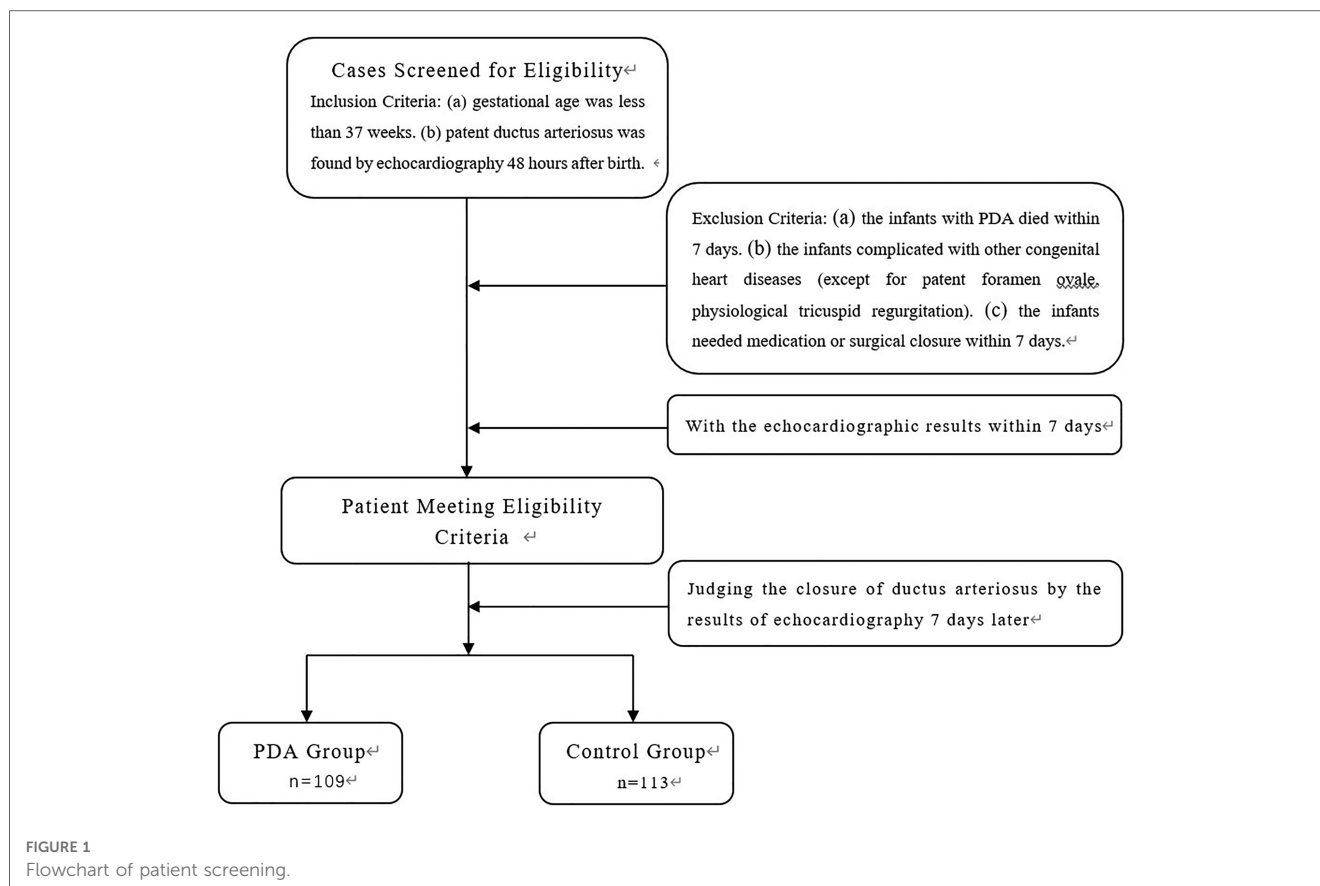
Cases Screened for Eligibility↵
Inclusion Criteria: (a) gestational age was less than 37 weeks. (b) patent ductus arteriosus was found by echocardiography 48 hours after birth. ↵

Exclusion Criteria: (a) the infants with PDA died within 7 days. (b) the infants complicated with other congenital heart diseases (except for patent foramen ovale, physiological tricuspid regurgitation). (c) the infants needed medication or surgical closure within 7 days.↵

With the echocardiographic results within 7 days↵

Patient Meeting Eligibility Criteria ↵

Judging the closure of ductus arteriosus by the results of echocardiography 7 days later↵

PDA Group↵
n=109↵

Control Group↵
n=113↵

FIGURE 1
Flowchart of patient screening.